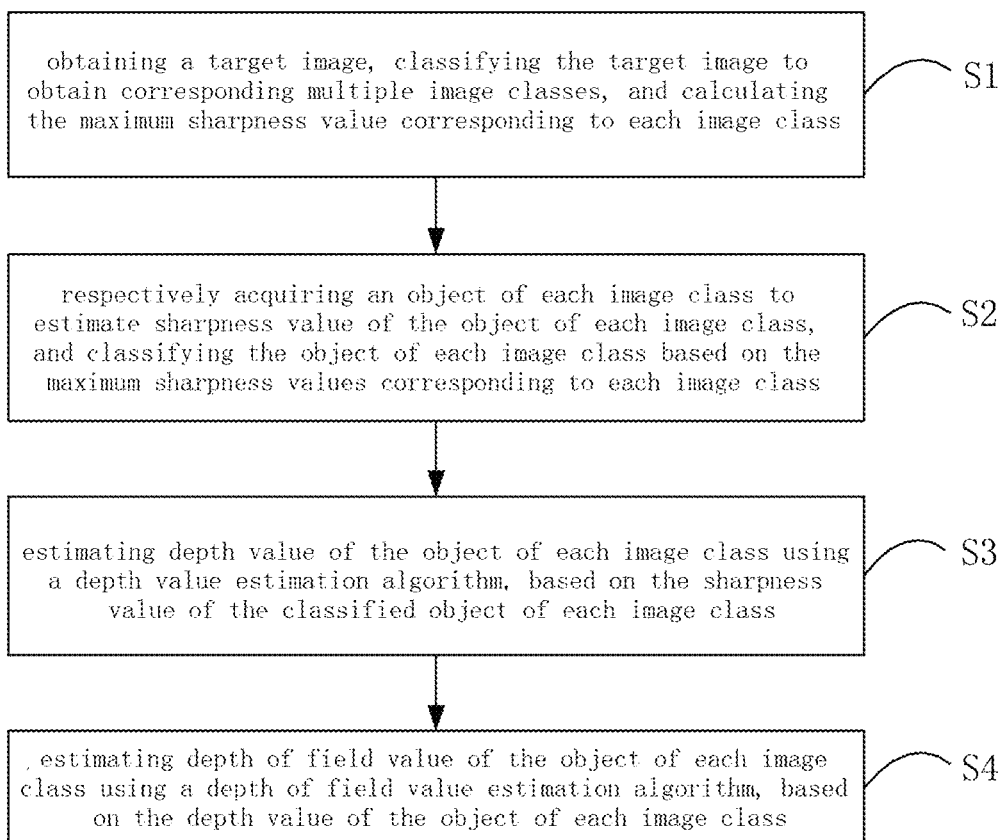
obtaining a target image, classifying the target image to obtain corresponding multiple image classes, and calculating the maximum sharpness value corresponding to each image class

S1

respectively acquiring an object of each image class to estimate sharpness value of the object of each image class, and classifying the object of each image class based on the maximum sharpness values corresponding to each image class

S2

estimating depth value of the object of each image class using a depth value estimation algorithm, based on the sharpness value of the classified object of each image class

S3

, estimating depth of field value of the object of each image class using a depth of field value estimation algorithm, based on the depth value of the object of each image class

S4